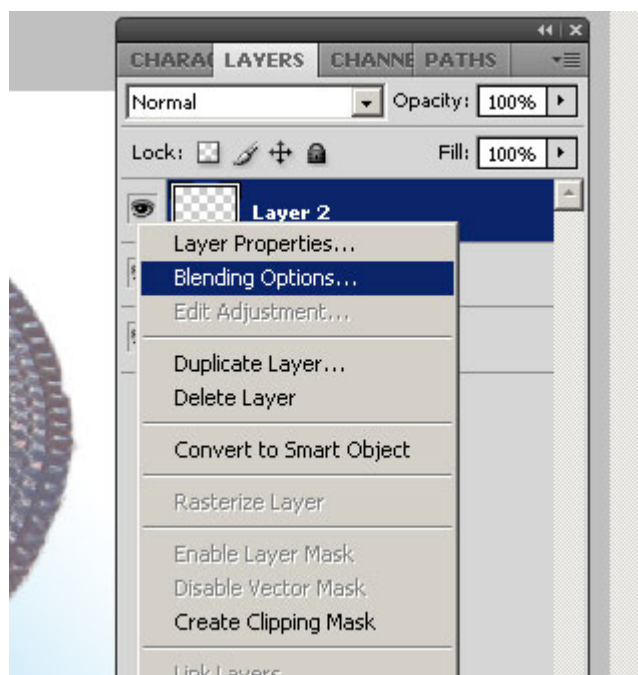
CHARAC LAYERS CHANNE PATHS

Normal

Opacity: 100%

Lock:

Fill: 100%

Layer 2

Layer Properties...

Blending Options...

Edit Adjustment...

Duplicate Layer...

Delete Layer

Convert to Smart Object

Rasterize Layer

Enable Layer Mask

Disable Vector Mask

Create Clipping Mask

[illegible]